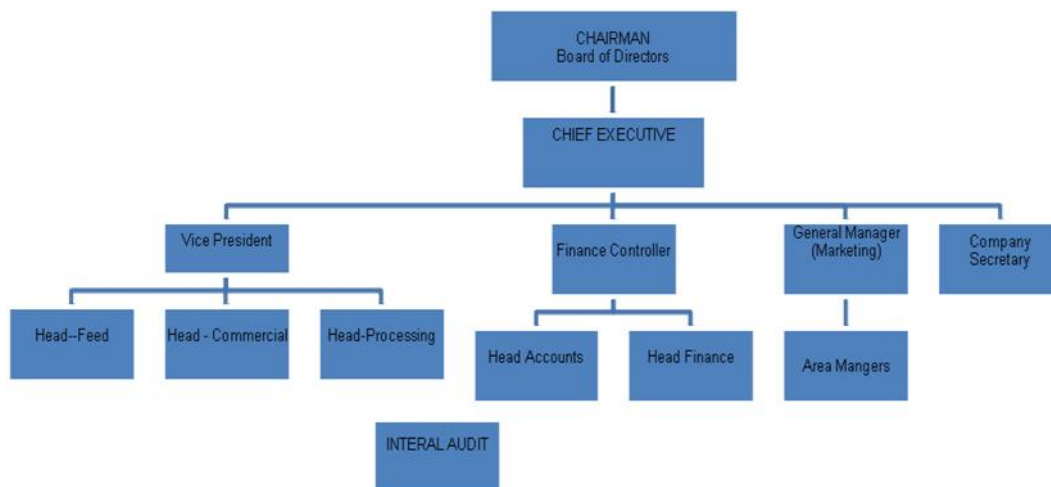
CHAIRMAN
Board of Directors

CHIEF EXECUTIVE

Vice President

Finance Controller

General Manager (Marketing)

Company Secretary

Head--Feed

Head - Commercial

Head-Processing

Head Accounts

Head Finance

Area Mangers

INTERAL AUDIT